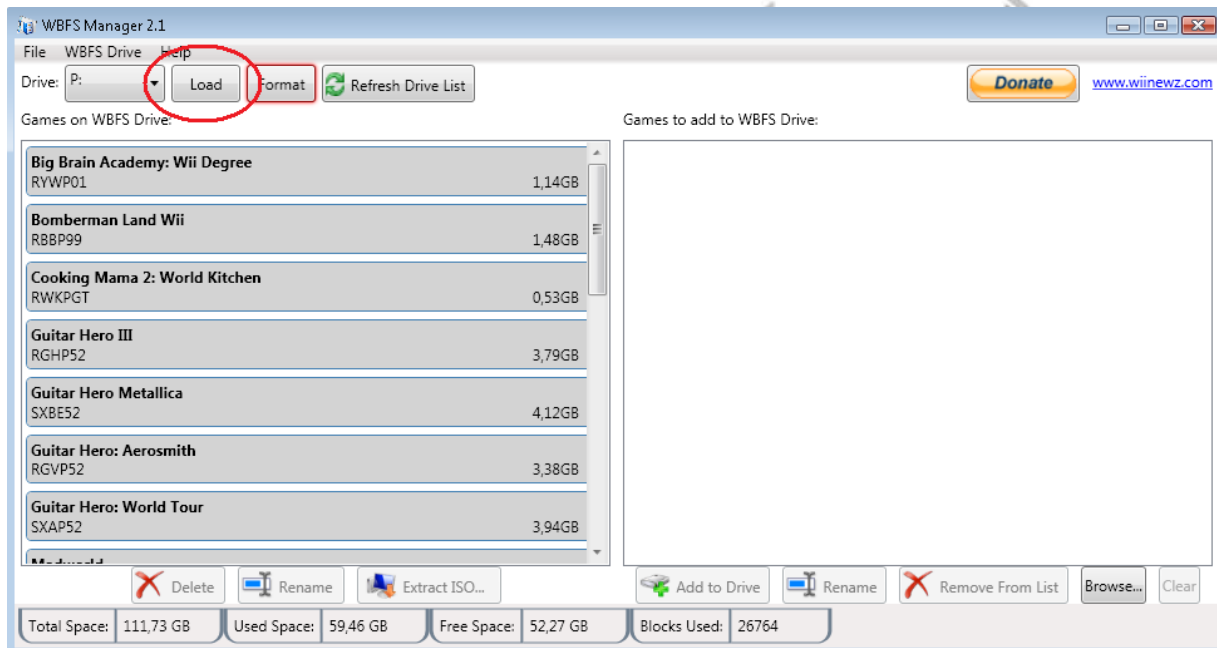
WBFS Manager 2.1

File WBFS Drive Help

Drive: P: Load Format Refresh Drive List

Donate www.wiinewz.com

Games on WBFS Drive:

Games to add to WBFS Drive:

Big Brain Academy: Wii Degree
RYWP01 1,14GB

Bomberman Land Wii
RBBP99 1,48GB

Cooking Mama 2: World Kitchen
RWKPGT 0,53GB

Guitar Hero III
RGHP52 3,79GB

Guitar Hero Metallica
SXBE52 4,12GB

Guitar Hero: Aerosmith
RGVP52 3,38GB

Guitar Hero: World Tour
SXAP52 3,94GB

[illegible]

Delete Rename Extract ISO...

Add to Drive Rename Remove From List Browse... Clear

Total Space: 111,73 GB Used Space: 59,46 GB Free Space: 52,27 GB Blocks Used: 26764